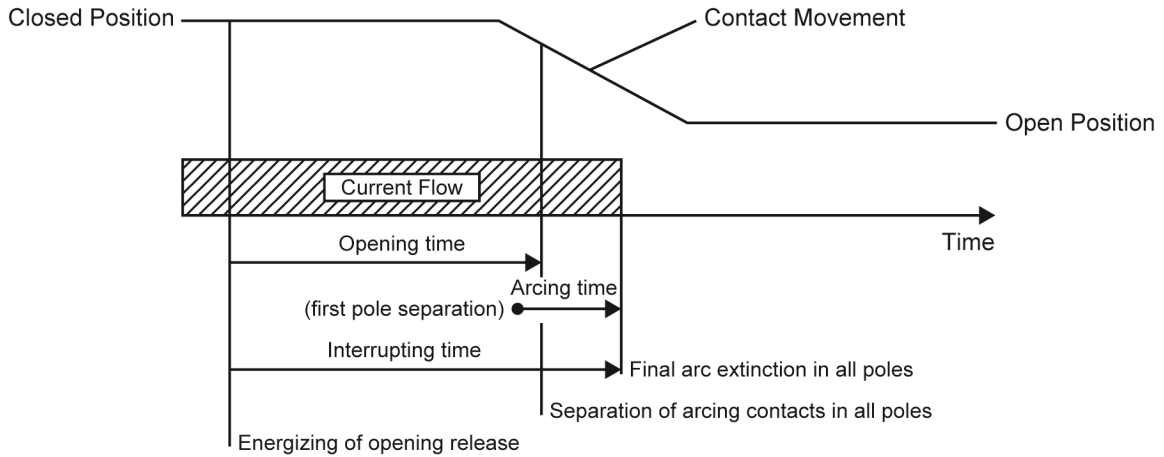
Closed Position

Contact Movement

Open Position

Current Flow

Time

Opening time

Arcing time

(first pole separation)

Interrupting time

Final arc extinction in all poles

Separation of arcing contacts in all poles

Energizing of opening release